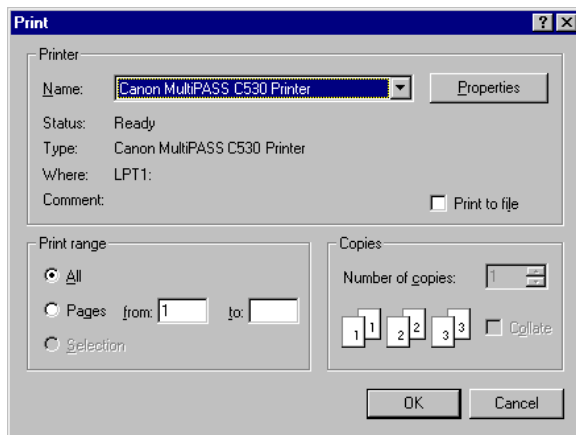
Print

? X

Printer

Name: Canon MultiPASS C530 Printer

Properties

Status: Ready

Type: Canon MultiPASS C530 Printer

Where: LPT1:

Comment:

Print to file

Print range

All

Pages from: 1 to:

Selection

Copies

Number of copies: 1

1 1 2 2 3 3

Collate

OK

Cancel